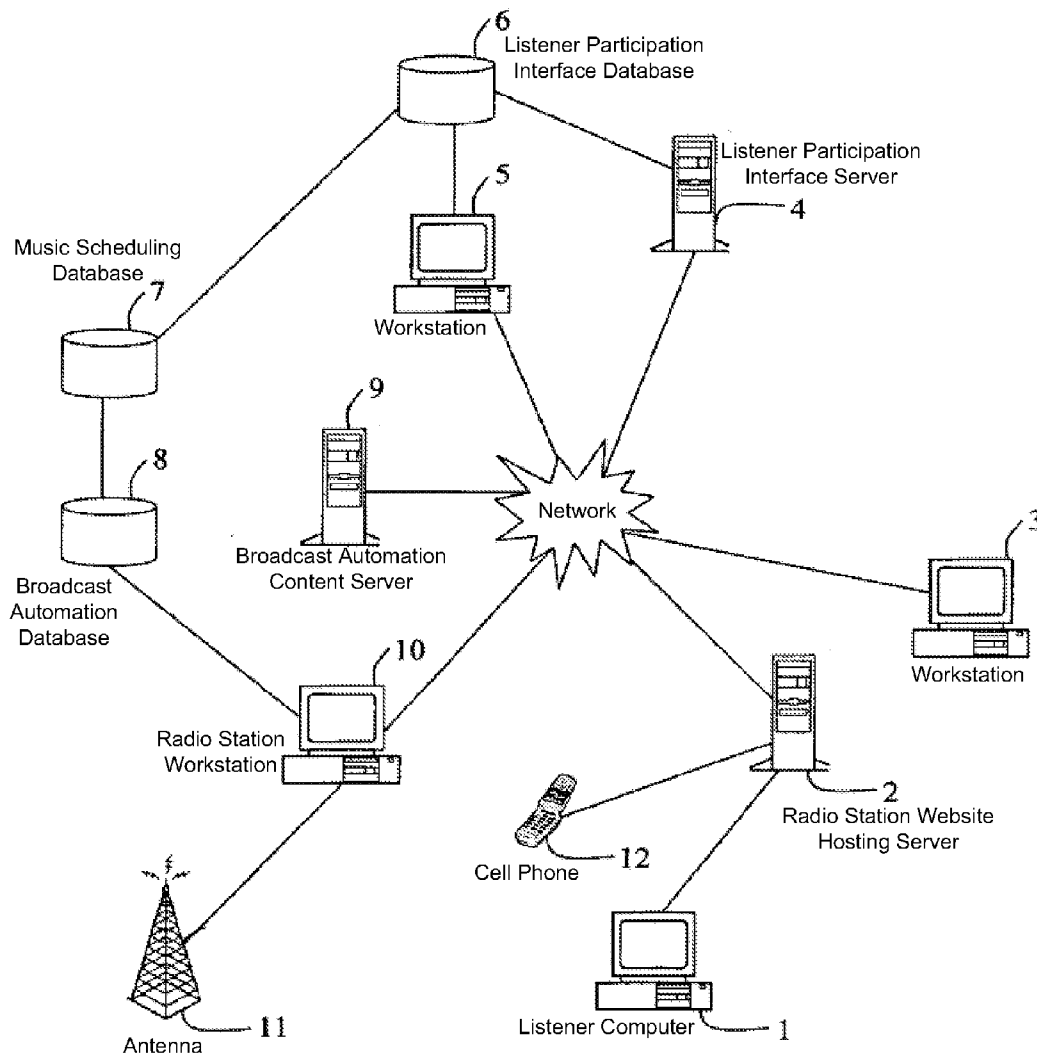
6
Listener Participation Interface Database

Listener Participation Interface Server
4

5

Music Scheduling Database
7

Workstation

9

8

Network

3

Broadcast Automation Content Server

Broadcast Automation Database

10

Workstation

Radio Station Workstation

2
Radio Station Website Hosting Server

Cell Phone
12

Antenna
11

Listener Computer
1